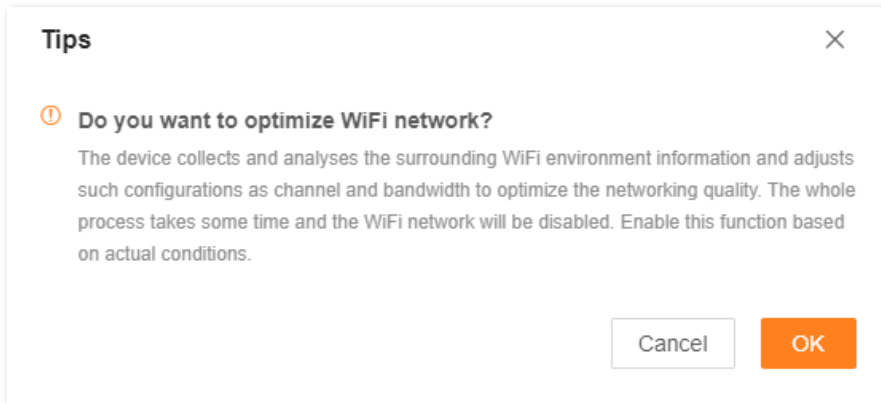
Tips

Do you want to optimize WiFi network?

The device collects and analyses the surrounding WiFi environment information and adjusts such configurations as channel and bandwidth to optimize the networking quality. The whole process takes some time and the WiFi network will be disabled. Enable this function based on actual conditions.

Cancel

OK